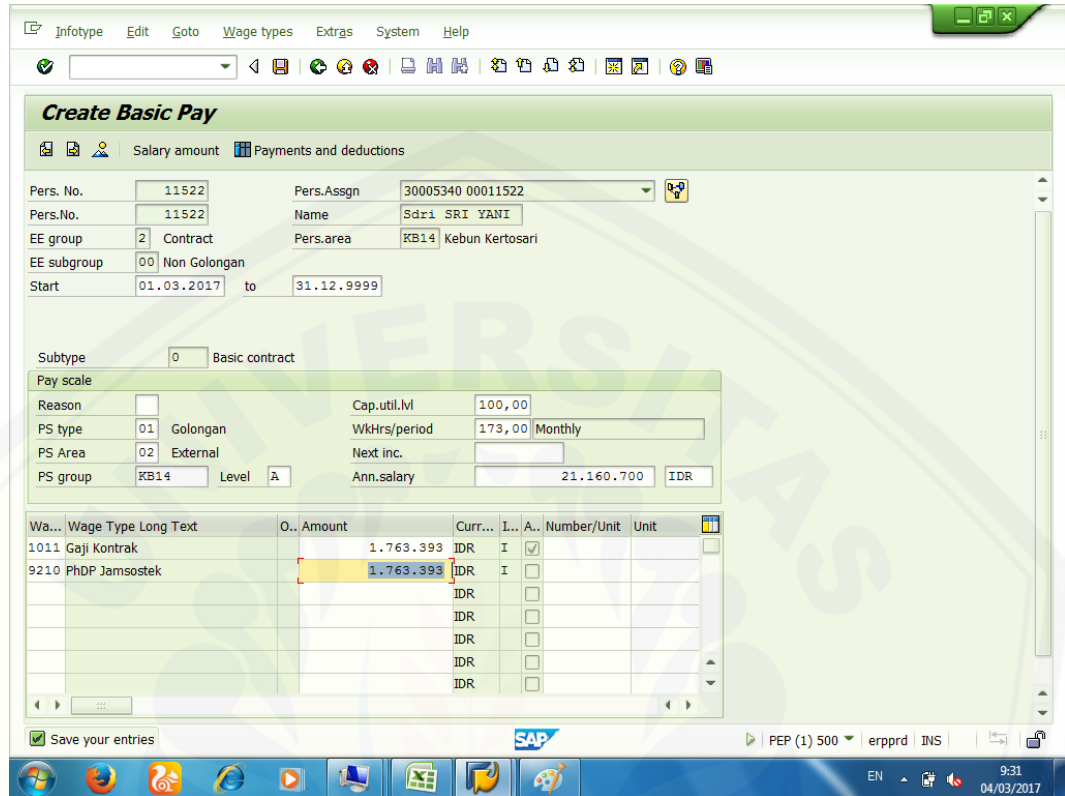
Infotype Edit Goto Wage types Extras System Help

Create Basic Pay

Salary amount Payments and deductions

Pers. No. 11522
Pers.Assgn 30005340 00011522
Pers.No. 11522
Name Sdri SRI YANI
EE group 2 Contract
Pers.area KB14 Kebun Kertosari
EE subgroup 00 Non Golongan
Start 01.03.2017 to 31.12.9999

Subtype 0 Basic contract

Pay scale
Reason
Cap.util.lvl 100,00
PS type 01 Golongan
WkHrs/period 173,00 Monthly
PS Area 02 External
Next inc.
PS group KB14 Level A
Ann.salary 21.160.700 IDR

| Wa... | Wage Type Long Text | O... | Amount | Curr... | I... | A... | Number/Unit | Unit |
|---|---|---|---|---|---|---|---|---|
| 1011 | Gaji Kontrak | | 1.763.393 | IDR | I | | | |
| 9210 | PhDP Jamsostek | | 1.763.393 | IDR | I | | | |
| | | | | IDR | | | | |
| | | | | IDR | | | | |
| | | | | IDR | | | | |
| | | | | IDR | | | | |
| | | | | IDR | | | | |

Save your entries

SAP

PEP (1) 500 erpprd INS

EN 9:31 04/03/2017